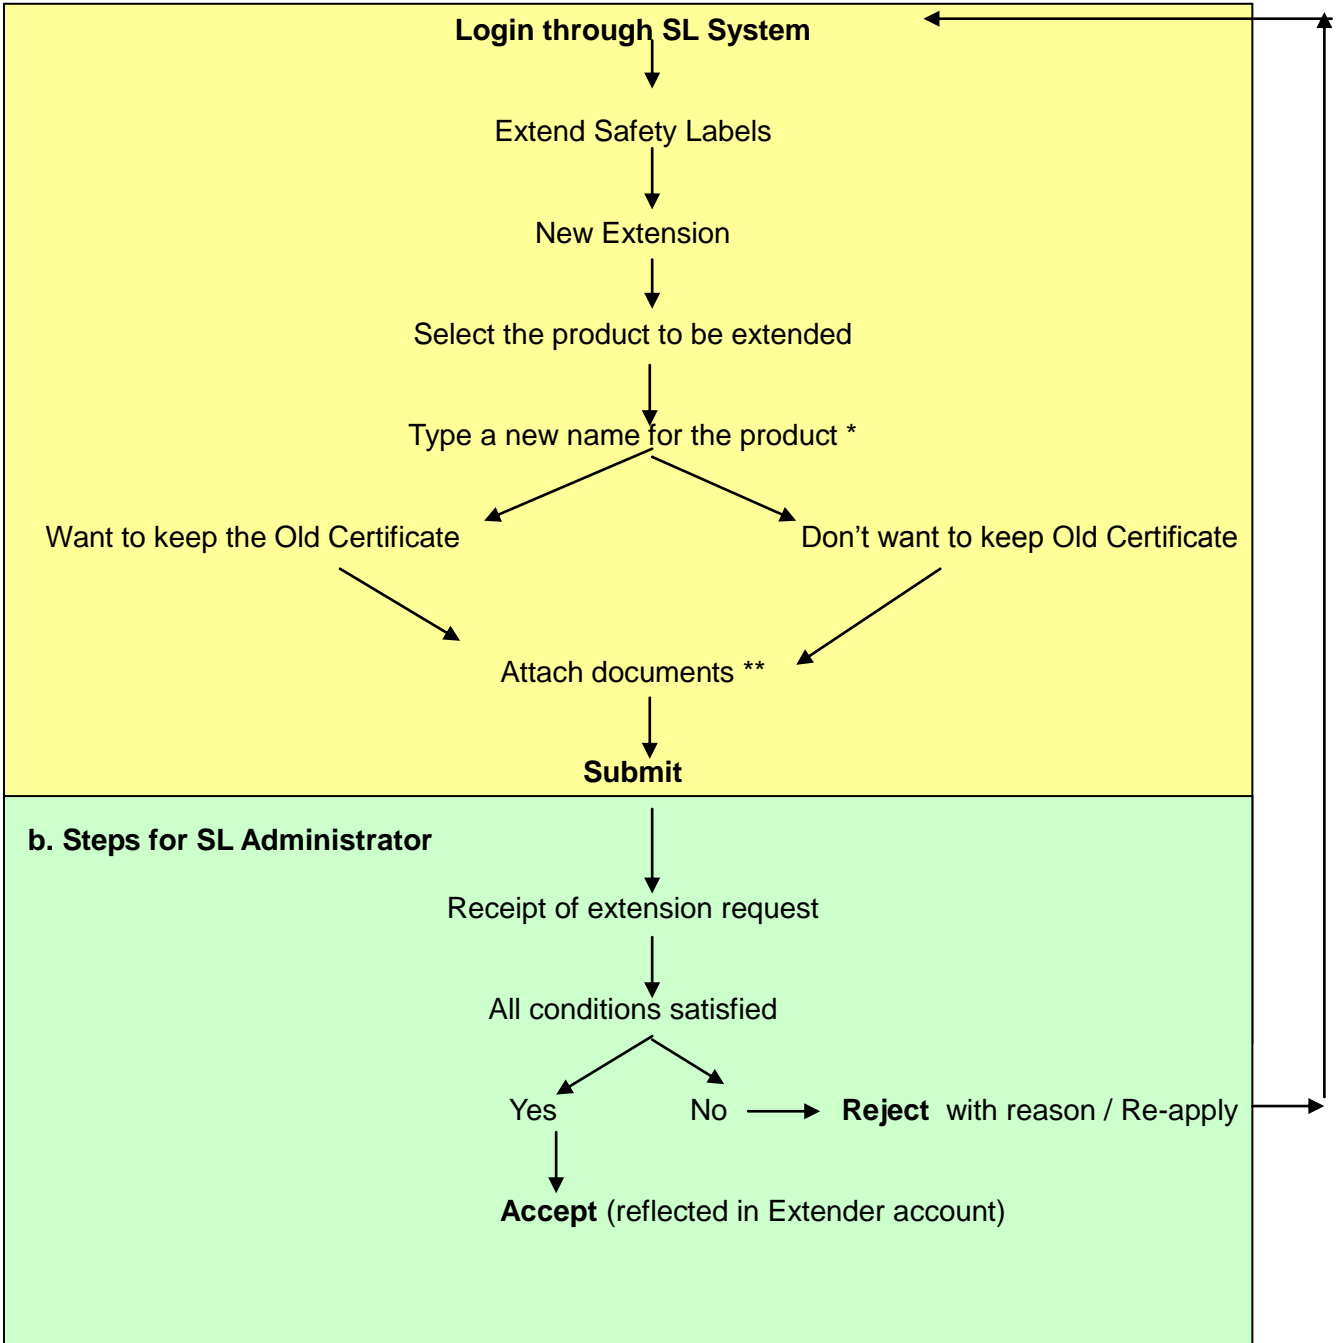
Login through SL System

Extend Safety Labels

New Extension

Select the product to be extended

Type a new name for the product *

Want to keep the Old Certificate

Don’t want to keep Old Certificate

Attach documents **

Submit

b. Steps for SL Administrator

Receipt of extension request

All conditions satisfied

Yes

No

Reject with reason / Re-apply

Accept (reflected in Extender account)